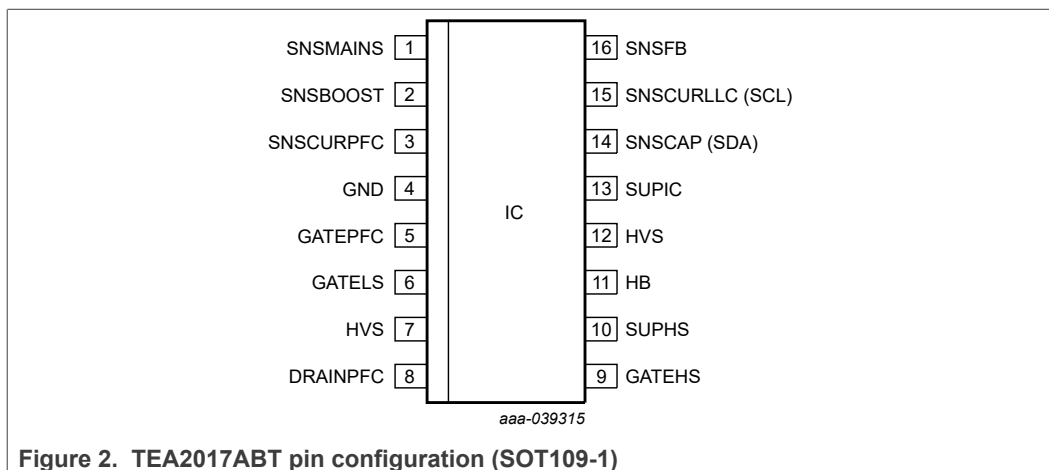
SNSMAINS 1
SNSBOOST 2
SNSCURPFC 3
GND 4
GATEPFC 5
GATELS 6
HVS 7
DRAINPFC 8

IC

16 SNSFB
15 SNSCURLLC (SCL)
14 SNSCAP (SDA)
13 SUPIC
12 HVS
11 HB
10 SUPHS
9 GATEHS

aaa-039315

Figure 2. TEA2017ABT pin configuration (SOT109-1)